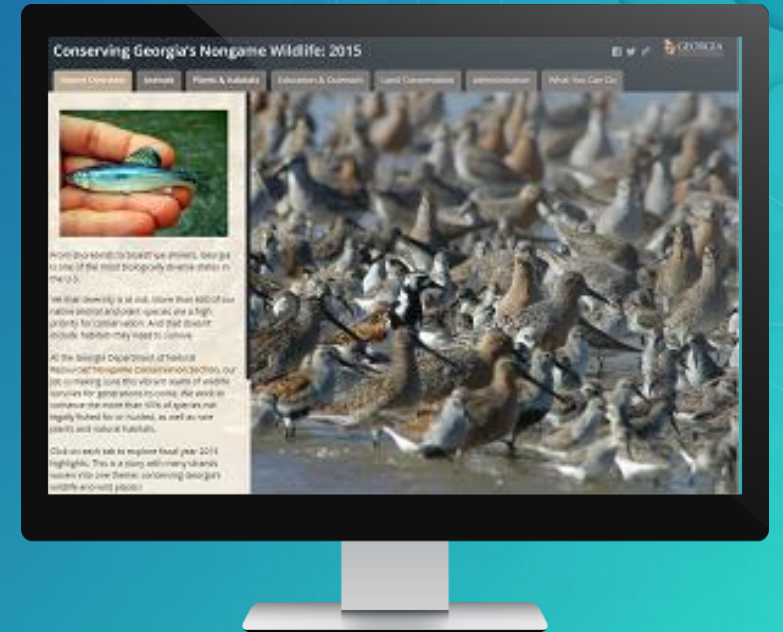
Conserving Georgia's Nongame Wildlife: 2015

GEORGIA

Report Overview | Animals | Plants & Habitats | Education & Outreach | Land Conservation | Administration | What You Can Do

From the mountains to barrier islands, Georgia is one of the most biologically diverse states in the U.S.

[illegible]

At the Georgia Department of Natural Resources' Nongame Conservation Section, our job is making sure this vibrant realm of wildlife survives for generations to come. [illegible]

Click on each tab to explore fiscal year 2015 highlights. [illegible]